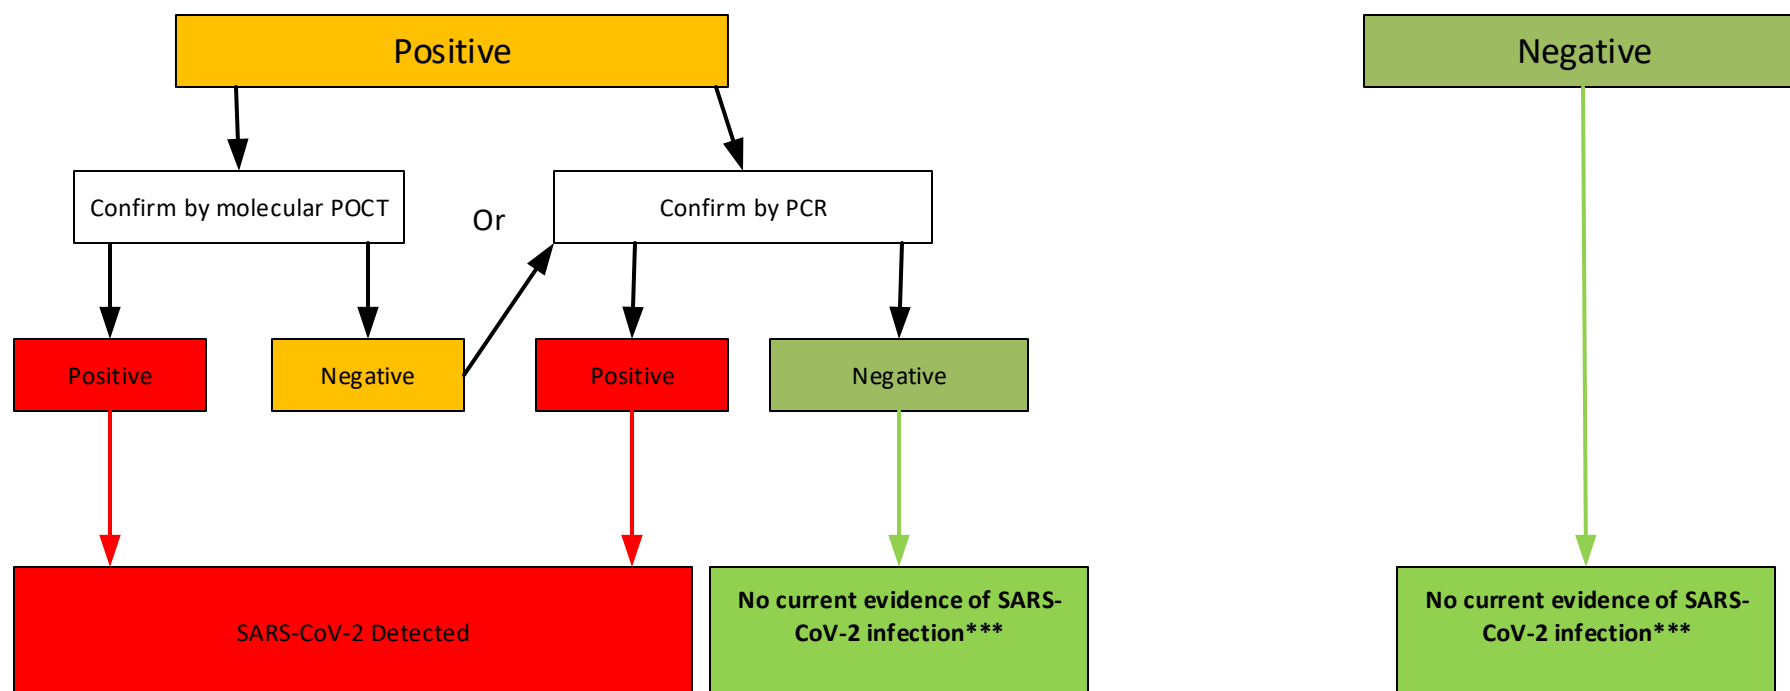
Positive

Negative

Confirm by molecular POCT

Or

Confirm by PCR

Positive

Negative

Positive

Negative

SARS-CoV-2 Detected

No current evidence of SARS-CoV-2 infection***

No current evidence of SARS-CoV-2 infection***